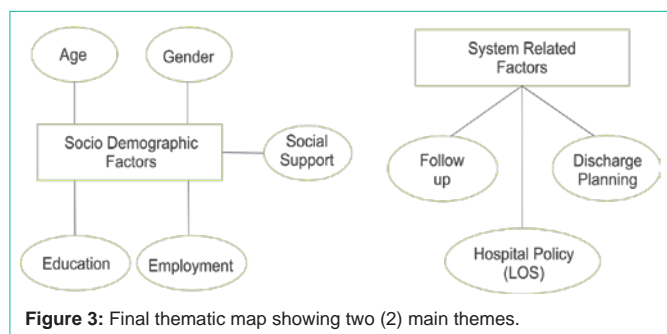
Age

Gender

Socio Demographic Factors

Social Support

Education

Employment

System Related Factors

Follow up

Discharge Planning

Hospital Policy (LOS)

**Figure 3:** Final thematic map showing two (2) main themes.